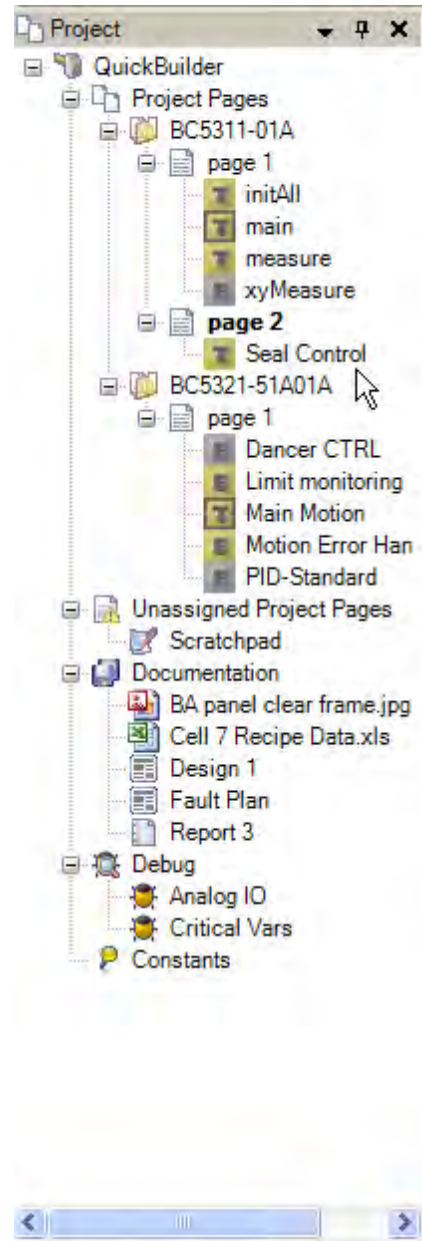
Project

QuickBuilder
Project Pages
BC5311-01A
page 1
initAll
main
measure
xyMeasure
page 2
Seal Control
BC5321-51A01A
page 1
Dancer CTRL
Limit monitoring
Main Motion
Motion Error Han
PID-Standard
Unassigned Project Pages
Scratchpad
Documentation
BA panel clear frame.jpg
Cell 7 Recipe Data.xls
Design 1
Fault Plan
Report 3
Debug
Analog IO
Critical Vars
Constants